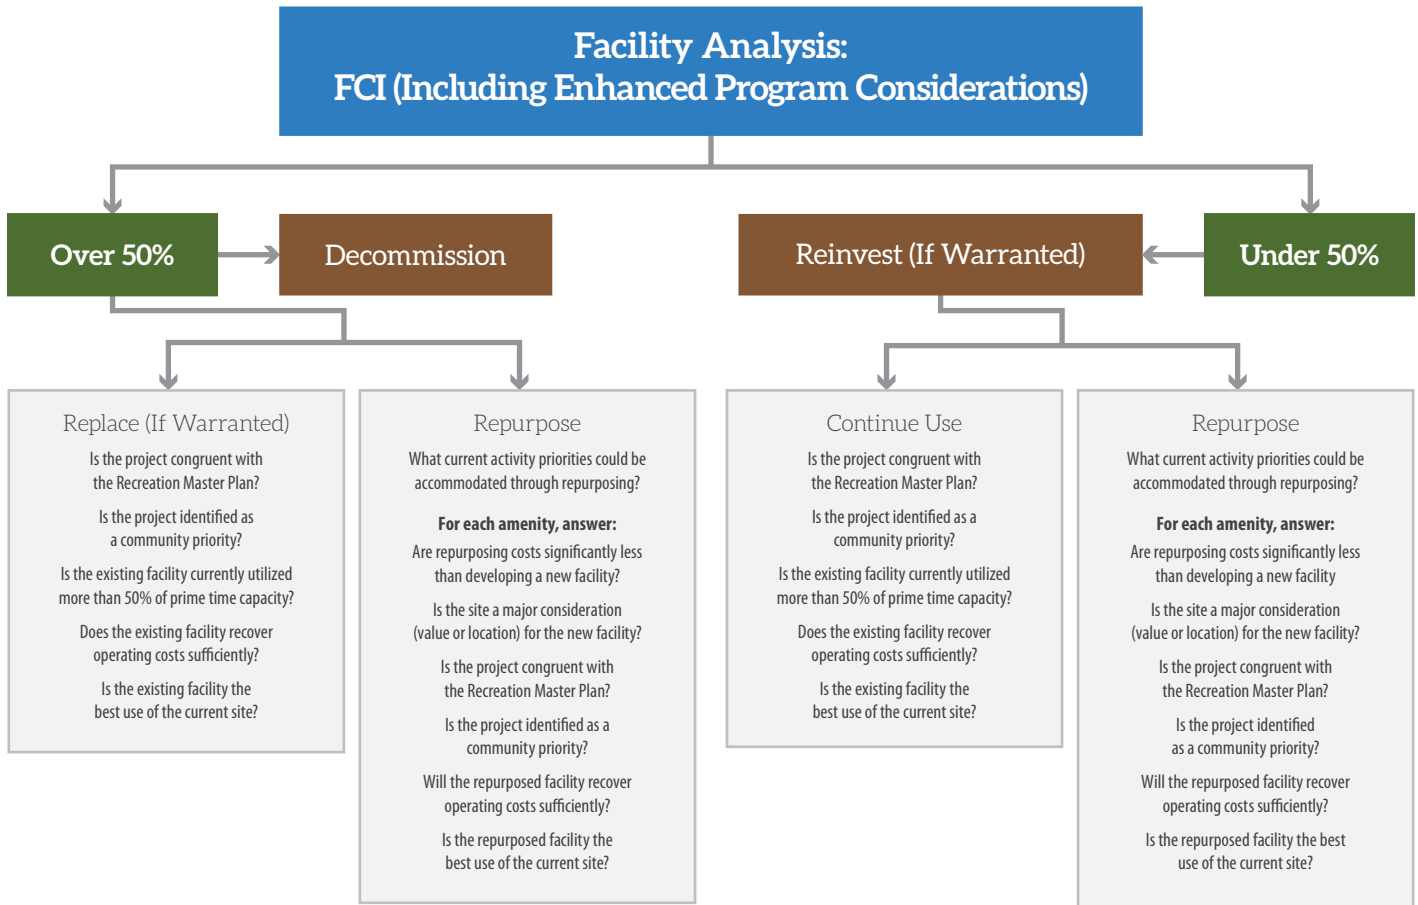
Facility Analysis:
FCI (Including Enhanced Program Considerations)

Over 50%

Decommission

Reinvest (If Warranted)

Under 50%

Replace (If Warranted)

Is the project congruent with the Recreation Master Plan?

Is the project identified as a community priority?

Is the existing facility currently utilized more than 50% of prime time capacity?

Does the existing facility recover operating costs sufficiently?

Is the existing facility the best use of the current site?

Repurpose

What current activity priorities could be accommodated through repurposing?

For each amenity, answer:

Are repurposing costs significantly less than developing a new facility?

Is the site a major consideration (value or location) for the new facility?

Is the project congruent with the Recreation Master Plan?

Is the project identified as a community priority?

Will the repurposed facility recover operating costs sufficiently?

Is the repurposed facility the best use of the current site?

Continue Use

Is the project congruent with the Recreation Master Plan?

Is the project identified as a community priority?

Is the existing facility currently utilized more than 50% of prime time capacity?

Does the existing facility recover operating costs sufficiently?

Is the existing facility the best use of the current site?

Repurpose

What current activity priorities could be accommodated through repurposing?

For each amenity, answer:

Are repurposing costs significantly less than developing a new facility

Is the site a major consideration (value or location) for the new facility?

Is the project congruent with the Recreation Master Plan?

Is the project identified as a community priority?

Will the repurposed facility recover operating costs sufficiently?

Is the repurposed facility the best use of the current site?